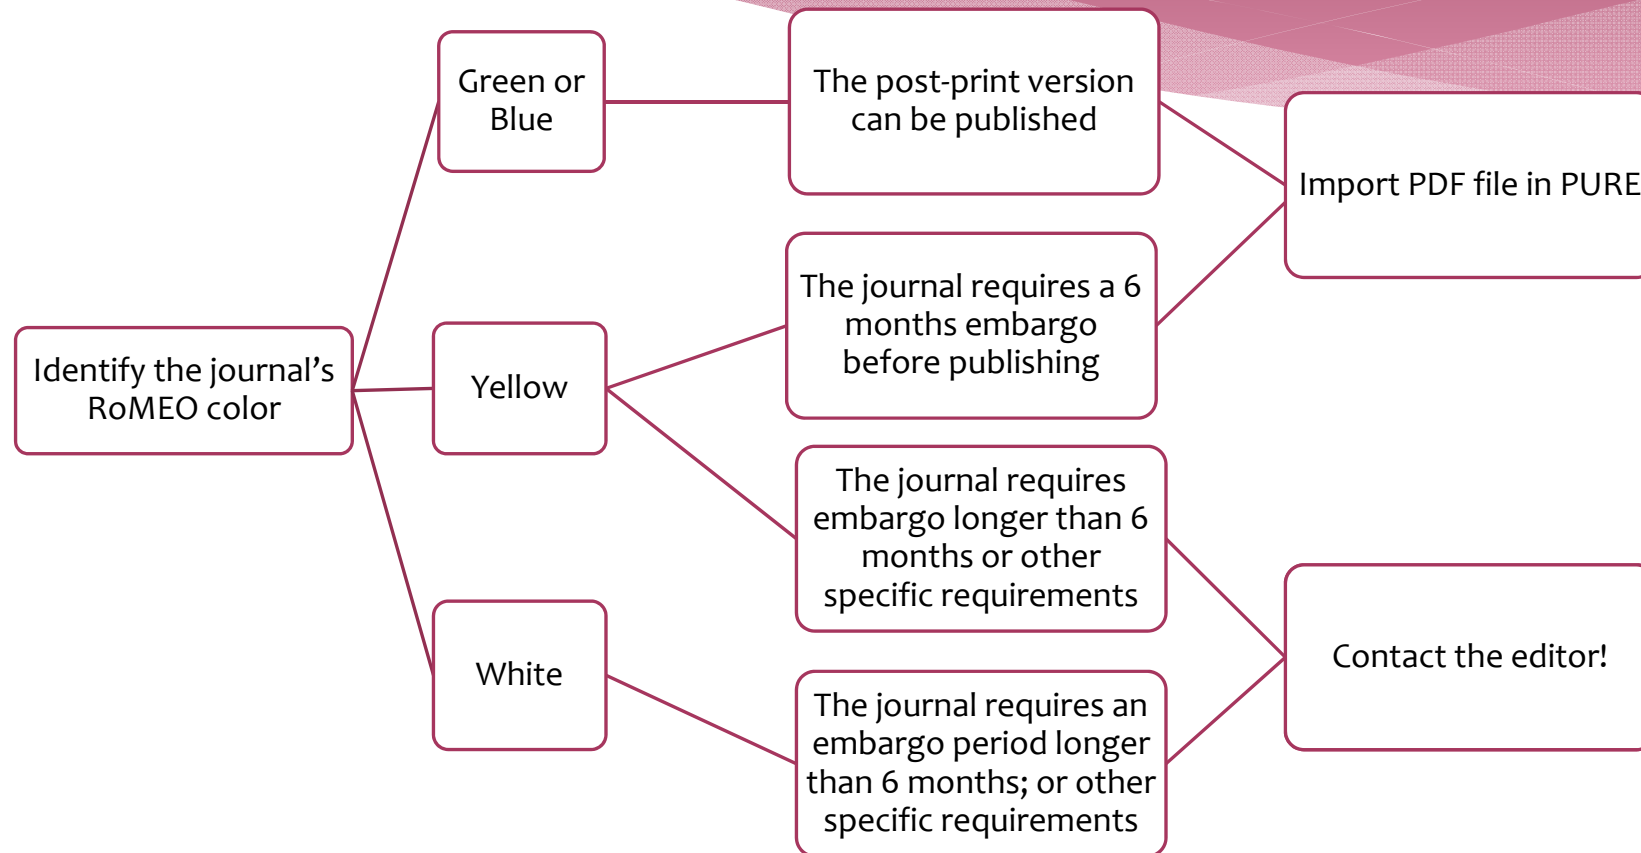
Identify the journal's RoMEO color

Green or Blue

Yellow

White

The post-print version can be published

The journal requires a 6 months embargo before publishing

The journal requires embargo longer than 6 months or other specific requirements

The journal requires an embargo period longer than 6 months; or other specific requirements

Import PDF file in PURE

Contact the editor!